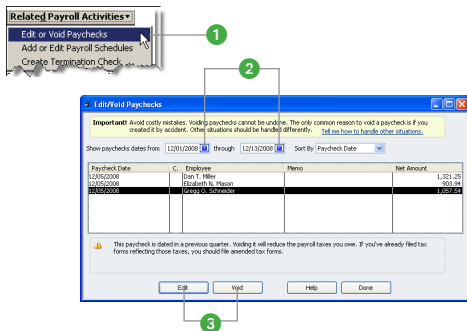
Related Payroll Activities ▾

Edit or Void Paychecks

Add or Edit Payroll Schedules

Create Termination Check

1

2

Edit/Void Paychecks

Important! Avoid costly mistakes. Voiding paychecks cannot be undone. The only common reason to void a paycheck is if you created it by accident. Other situations should be handled differently. Tell me how to handle other situations.

Show paychecks dates from 12/01/2008 through 12/13/2008 Sort By Paycheck Date

| Paycheck Date | C. | Employee | Memo | Net Amount |
|---|---|---|---|---|
| 12/05/2008 | | Dan T. Miller | | 1,321.25 |
| 12/05/2008 | | Elizabeth N. Mason | | 903.94 |
| 12/05/2008 | | Gregg O. Schneider | | 1,057.54 |

This paycheck is dated in a previous quarter. Voiding it will reduce the payroll taxes you owe. If you've already filed tax forms reflecting those taxes, you should file amended tax forms.

Edit

Void

Help

Done

3